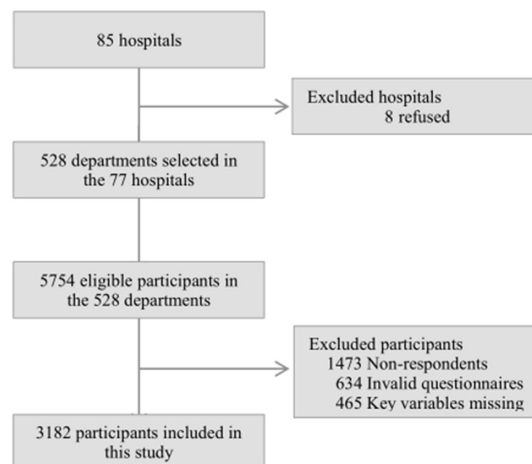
85 hospitals

Excluded hospitals
8 refused

528 departments selected in the 77 hospitals

5754 eligible participants in the 528 departments

Excluded participants
1473 Non-respondents
634 Invalid questionnaires
465 Key variables missing

3182 participants included in this study